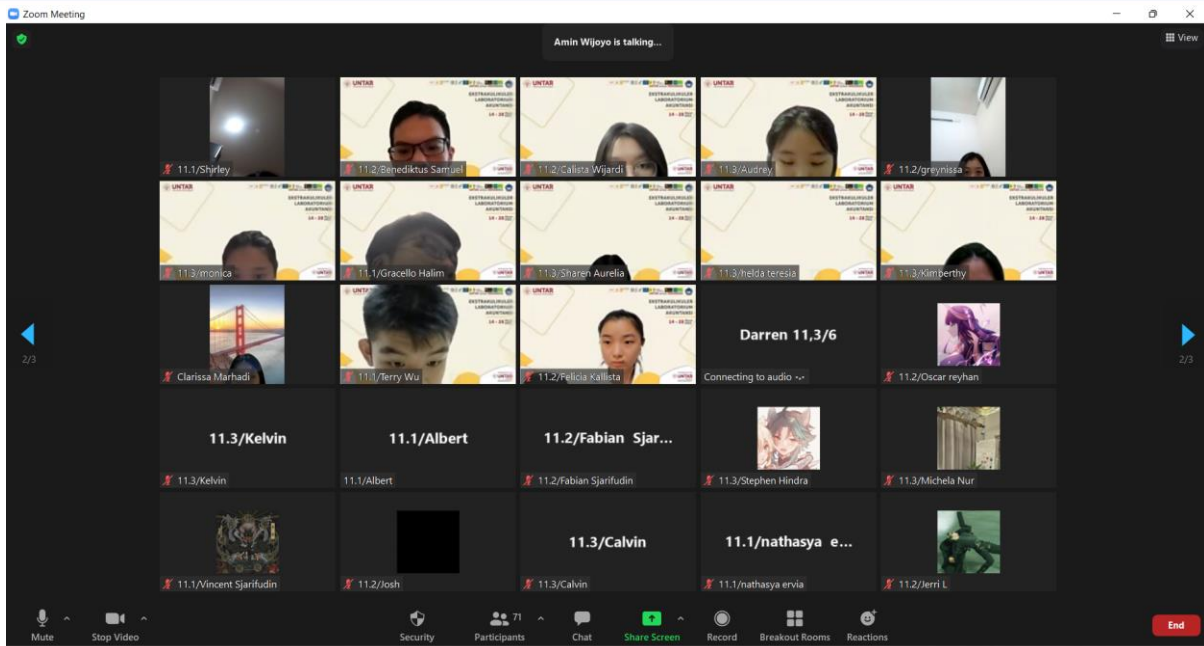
Zoom Meeting

Amin Wijoyo is talking...

View

11.1/Shirley

UNTAR
EKSTRAKULIKULER LABORATORIUM AKUNTANSI
11.2/Benediktus Samuel

11.2/Calista Wijardi

11.3/Audrey

11.2/greynissa

11.3/monica

11.1/Gracello Halim

11.3/Sharen Aurelia

11.3/helda teresia

11.3/Kimberthy

2/3

Clarissa Marhadi

11.1/Terry Wu

11.2/Felicia Kallista

Darren 11,3/6
Connecting to audio

11.2/Oscar reyhan

2/3

11.3/Kelvin
11.3/Kelvin

11.1/Albert
11.1/Albert

11.2/Fabian Sjar...
11.2/Fabian Sjarifudin

11.3/Stephen Hindra

11.3/Michela Nur

11.1/Vincent Sjarifudin

11.2/Josh

11.3/Calvin
11.3/Calvin

11.1/nathasya e...
11.1/nathasya ervia

11.2/Jerri L

Mute
Stop Video
Security
71
Participants
Chat
Share Screen
Record
Breakout Rooms
Reactions
End